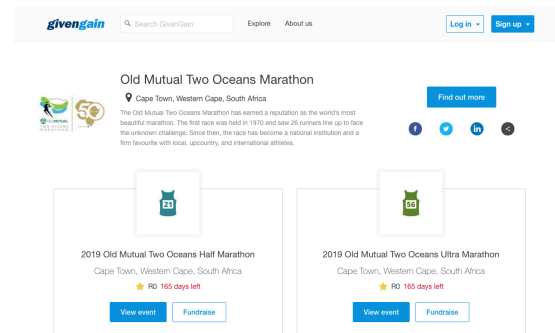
givengain
Search GivenGain
Explore
About us
Log in
Sign up

Old Mutual Two Oceans Marathon
Cape Town, Western Cape, South Africa
The Old Mutual Two Oceans Marathon has earned a reputation as the world's most beautiful marathon. The first race was held in 1970 and saw 26 runners line up to face the unknown challenge. Since then, the race has become a national institution and a firm favourite with local, upcountry, and international athletes.

Find out more

OLD MUTUAL TWO OCEANS MARATHON
50

21
2019 Old Mutual Two Oceans Half Marathon
Cape Town, Western Cape, South Africa
R0 165 days left
View event
Fundraise

56
2019 Old Mutual Two Oceans Ultra Marathon
Cape Town, Western Cape, South Africa
R0 165 days left
View event
Fundraise